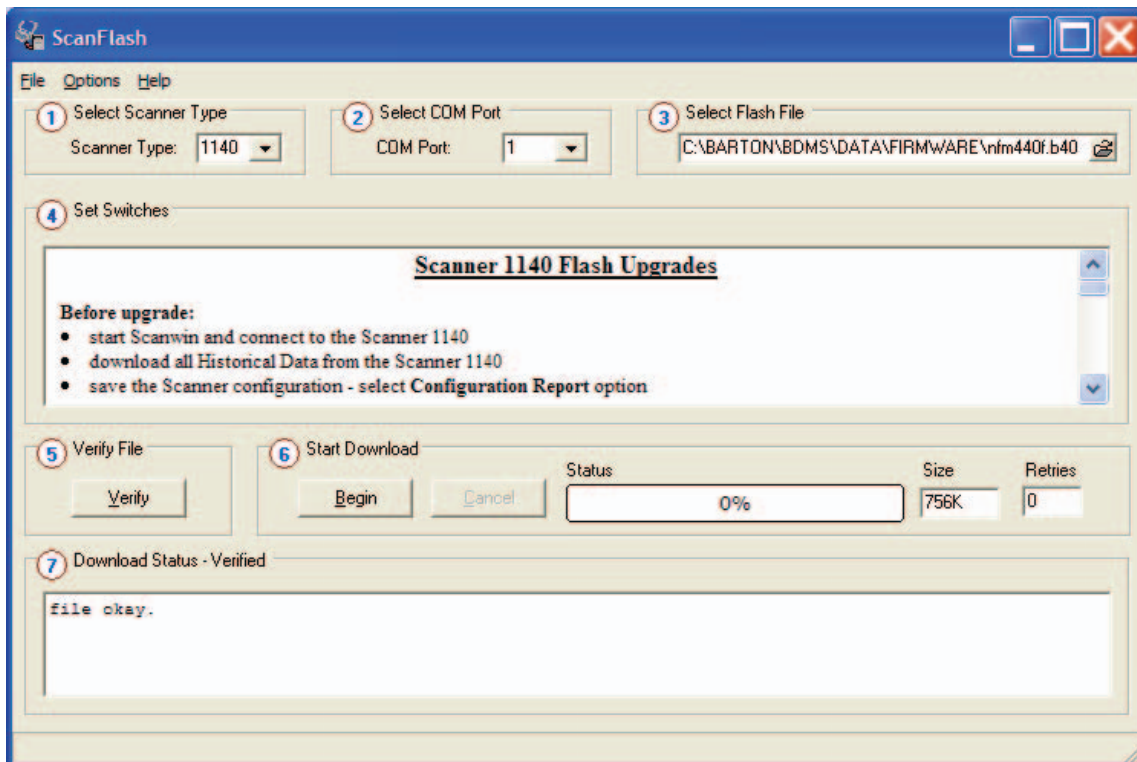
ScanFlash

File Options Help

1 Select Scanner Type
Scanner Type: 1140

2 Select COM Port
COM Port: 1

3 Select Flash File
C:\BARTON\BDMS\DATA\FIRMWARE\nfm440f.b40

4 Set Switches

Scanner 1140 Flash Upgrades

Before upgrade:
• start Scanwin and connect to the Scanner 1140
• download all Historical Data from the Scanner 1140
• save the Scanner configuration - select Configuration Report option

5 Verify File
Verify

6 Start Download
Begin Cancel
Status
0%
Size
756K
Retries
0

7 Download Status - Verified

file okay.